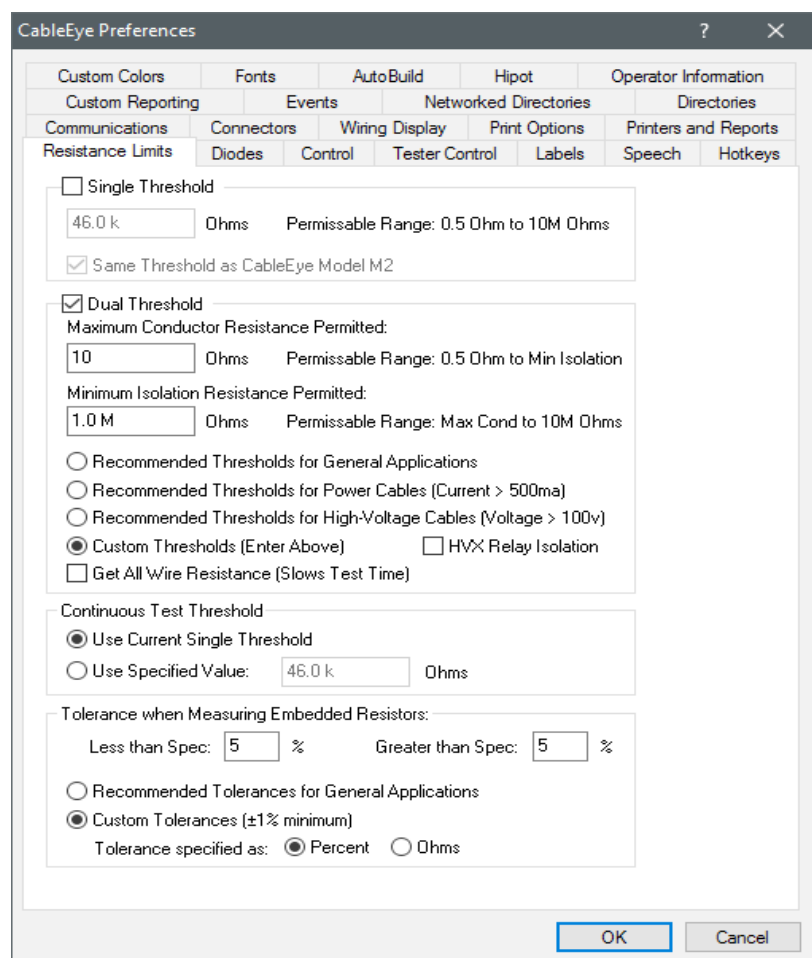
CableEye Preferences ? ✕

Custom Colors | Fonts | AutoBuild | Hipot | Operator Information
Custom Reporting | Events | Networked Directories | Directories
Communications | Connectors | Wiring Display | Print Options | Printers and Reports
Resistance Limits | Diodes | Control | Tester Control | Labels | Speech | Hotkeys

Single Threshold
46.0 k Ohms Permissable Range: 0.5 Ohm to 10M Ohms
Same Threshold as CableEye Model M2

Dual Threshold
Maximum Conductor Resistance Permitted:
10 Ohms Permissable Range: 0.5 Ohm to Min Isolation
Minimum Isolation Resistance Permitted:
1.0 M Ohms Permissable Range: Max Cond to 10M Ohms
Recommended Thresholds for General Applications
Recommended Thresholds for Power Cables (Current > 500ma)
Recommended Thresholds for High-Voltage Cables (Voltage > 100v)
Custom Thresholds (Enter Above) HVX Relay Isolation
Get All Wire Resistance (Slows Test Time)

Continuous Test Threshold
Use Current Single Threshold
Use Specified Value: 46.0 k Ohms

Tolerance when Measuring Embedded Resistors:
Less than Spec: 5 % Greater than Spec: 5 %
Recommended Tolerances for General Applications
Custom Tolerances (±1% minimum)
Tolerance specified as: Percent Ohms

OK Cancel